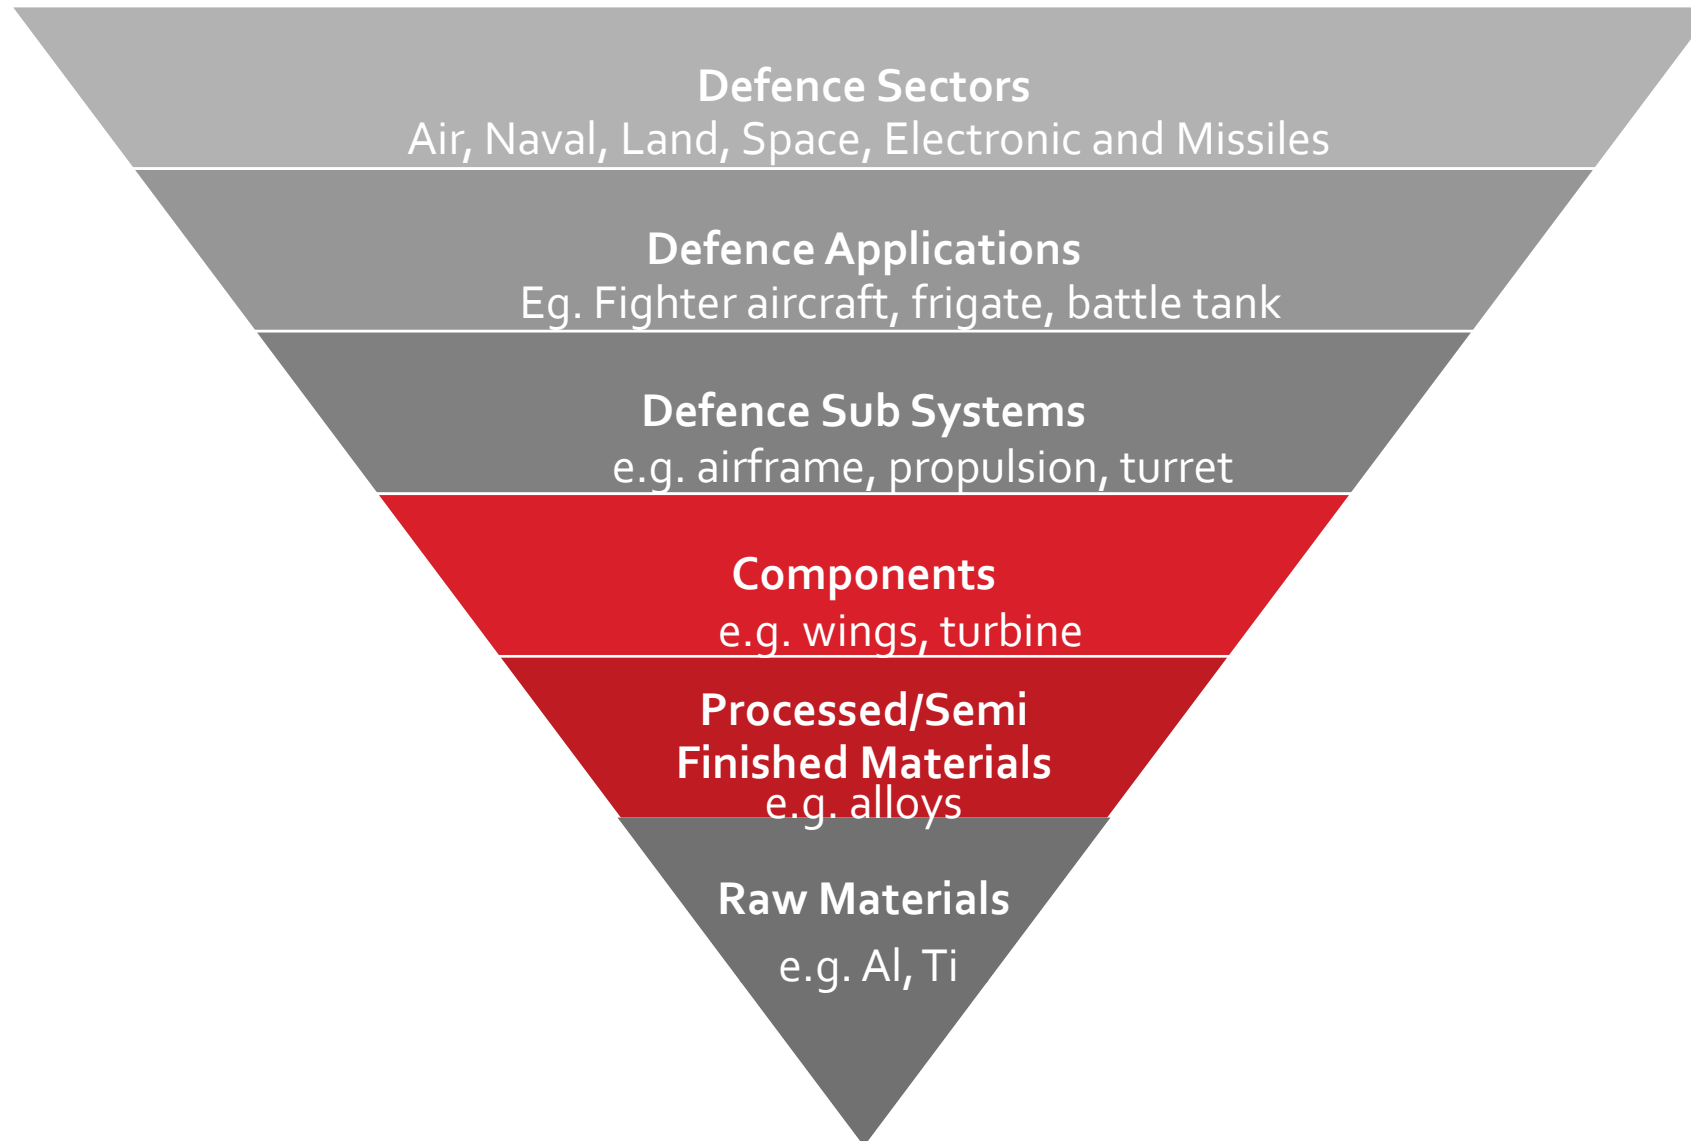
Defence Sectors
Air, Naval, Land, Space, Electronic and Missiles

Defence Applications
Eg. Fighter aircraft, frigate, battle tank

Defence Sub Systems
e.g. airframe, propulsion, turret

Components
e.g. wings, turbine

Processed/Semi Finished Materials
e.g. alloys

Raw Materials
e.g. Al, Ti